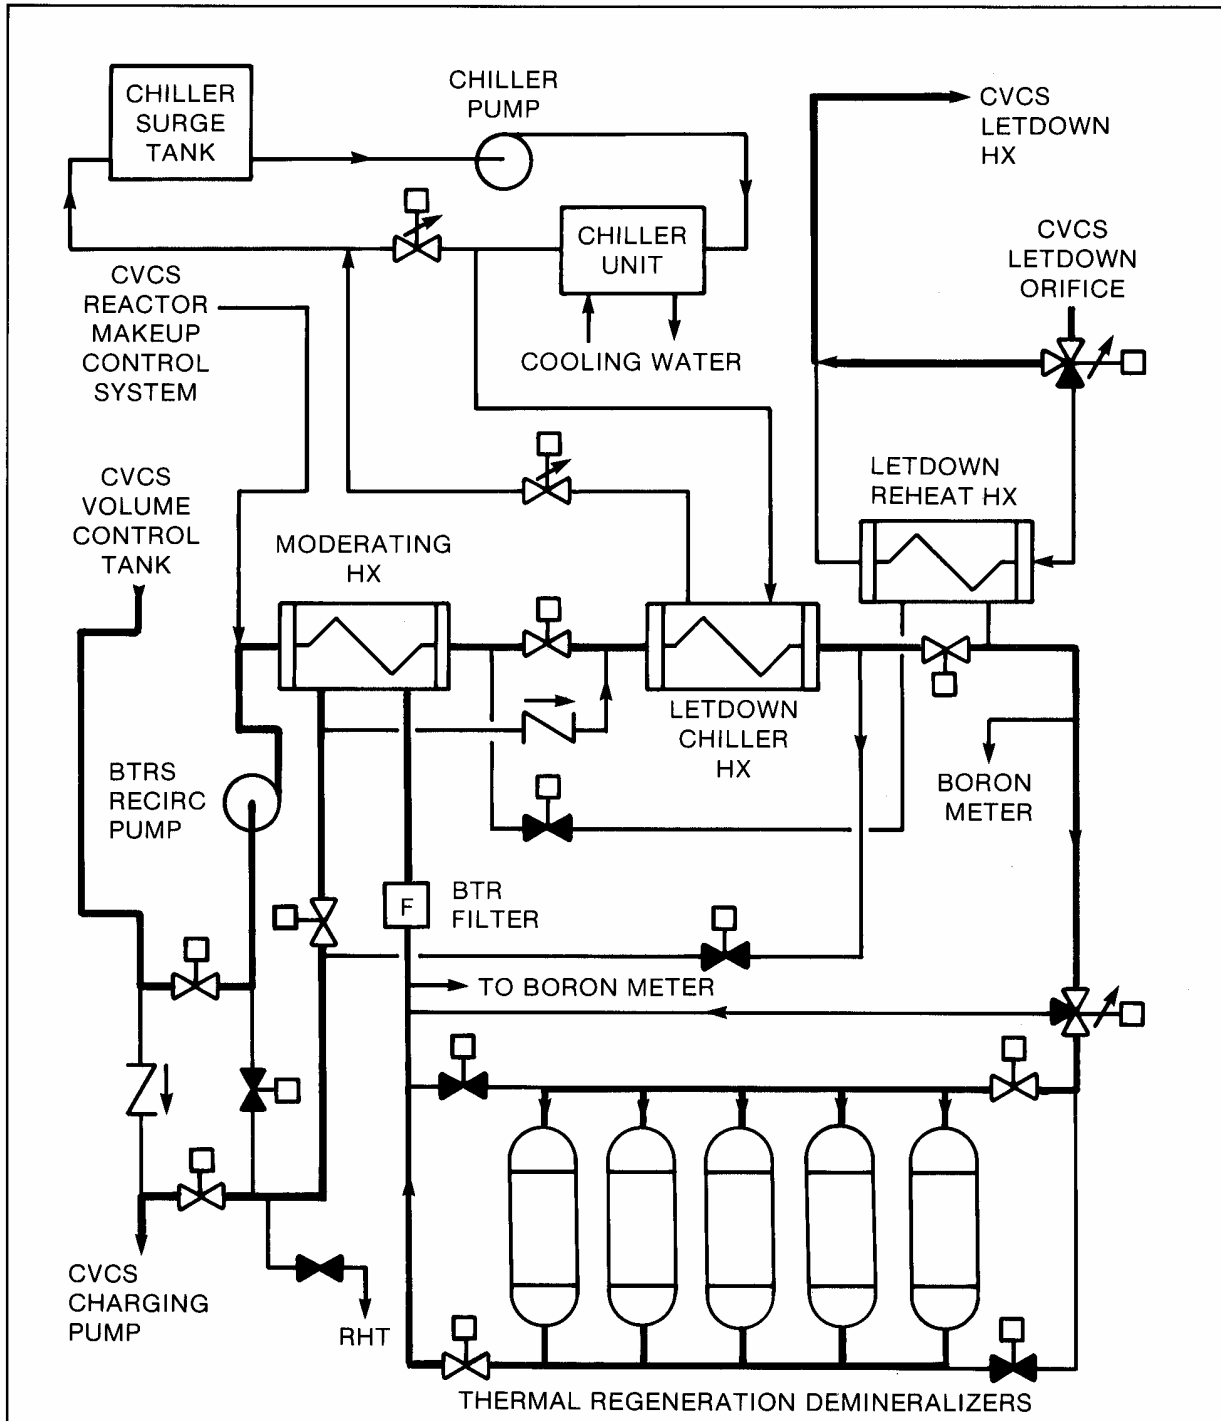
CHILLER SURGE TANK

CHILLER PUMP

CVCS LETDOWN HX

CHILLER UNIT

CVCS LETDOWN ORIFICE

CVCS REACTOR MAKEUP CONTROL SYSTEM

COOLING WATER

CVCS VOLUME CONTROL TANK

LETDOWN REHEAT HX

MODERATING HX

LETDOWN CHILLER HX

BORON METER

BTRS RECIRC PUMP

F

BTR FILTER

TO BORON METER

CVCS CHARGING PUMP

RHT

THERMAL REGENERATION DEMINERALIZERS